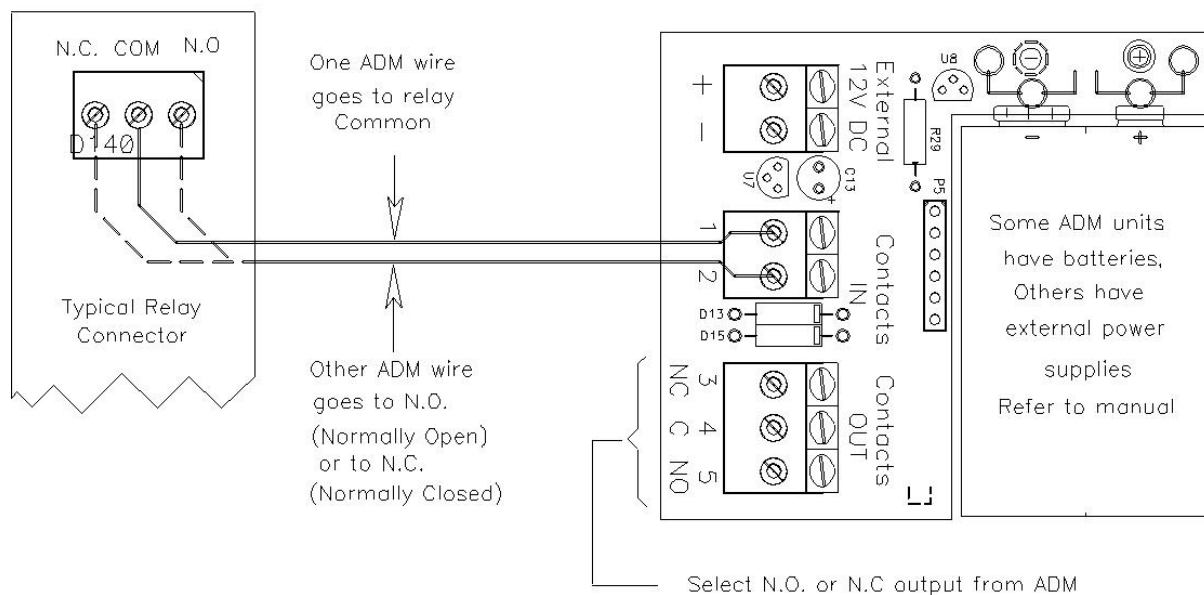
N.C. COM N.O

D140

Typical Relay Connector

One ADM wire goes to relay Common

Other ADM wire goes to N.O. (Normally Open) or to N.C. (Normally Closed)

+

−

External 12V DC

U8

R29

U7

C13

P5

1

2

Contacts IN

D13

D15

NC 3

C 4

NO 5

Contacts OUT

Some ADM units have batteries, Others have external power supplies Refer to manual

Select N.O. or N.C output from ADM